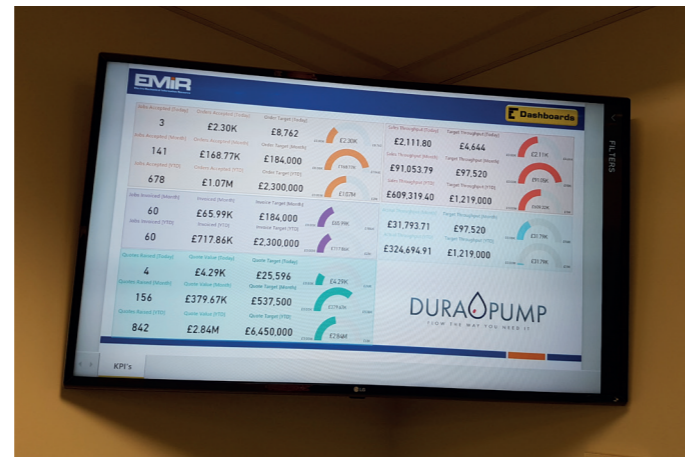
EMIR

Dashboards

Jobs Accepted (Today)
3
Orders Accepted (Today)
£2.30K
Order Target (Today)
£8,762
£2.30K

Jobs Accepted (Month)
141
Orders Accepted (Month)
£168.77K
Order Target (Month)
£184,000
£168.77K

Jobs Accepted (YTD)
678
Orders Accepted (YTD)
£1.07M
Order Target (YTD)
£2,300,000
£1.07M

Sales Throughput (Today)
£2,111.80
Target Throughput (Today)
£4,644
£2.11K

Sales Throughput (Month)
£91,053.79
Target Throughput (Month)
£97,520
£91.05K

Sales Throughput (YTD)
£609,319.40
Target Throughput (YTD)
£1,219,000
£609.32K

Jobs Invoiced (Month)
60
Invoiced (Month)
£65.99K
Invoice Target (Month)
£184,000
£65.99K

Jobs Invoiced (YTD)
60
Invoiced (YTD)
£717.86K
Invoice Target (YTD)
£2,300,000
£717.86K

£31,793.71
Target Throughput (Month)
£97,520
£31.79K

£324,694.91
£1,219,000
£31.79K

Quotes Raised (Today)
4
Quote Value (Today)
£4.29K
Quote Target (Today)
£25,596
£4.29K

Quotes Raised (Month)
156
Quote Value (Month)
£379.67K
Quote Target (Month)
£537,500
£379.67K

Quotes Raised (YTD)
842
Quote Value (YTD)
£2.84M
Quote Target (YTD)
£6,450,000
£2.84M

DURAPUMP
FLOW THE WAY YOU NEED IT

KPI's

FILTERS

LG